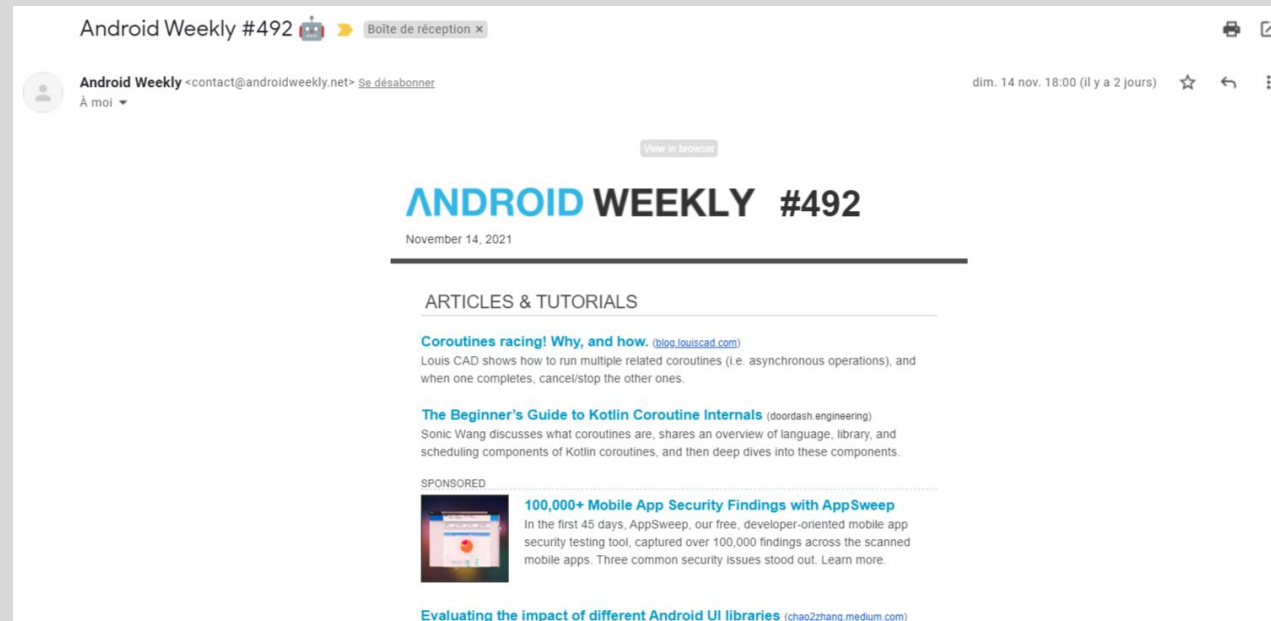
Android Weekly #492 🤖 Boîte de réception ×

Android Weekly <contact@androidweekly.net> Se désabonner
À moi

dim. 14 nov. 18:00 (il y a 2 jours)

View in browser

ANDROID WEEKLY #492

November 14, 2021

ARTICLES & TUTORIALS

Coroutines racing! Why, and how. (blog.louiscad.com)
Louis CAD shows how to run multiple related coroutines (i.e. asynchronous operations), and when one completes, cancel/stop the other ones.

The Beginner's Guide to Kotlin Coroutine Internals (doordash.engineering)
Sonic Wang discusses what coroutines are, shares an overview of language, library, and scheduling components of Kotlin coroutines, and then deep dives into these components.

SPONSORED

100,000+ Mobile App Security Findings with AppSweep
In the first 45 days, AppSweep, our free, developer-oriented mobile app security testing tool, captured over 100,000 findings across the scanned mobile apps. Three common security issues stood out. Learn more.

Evaluating the impact of different Android UI libraries (chao2zhang.medium.com)